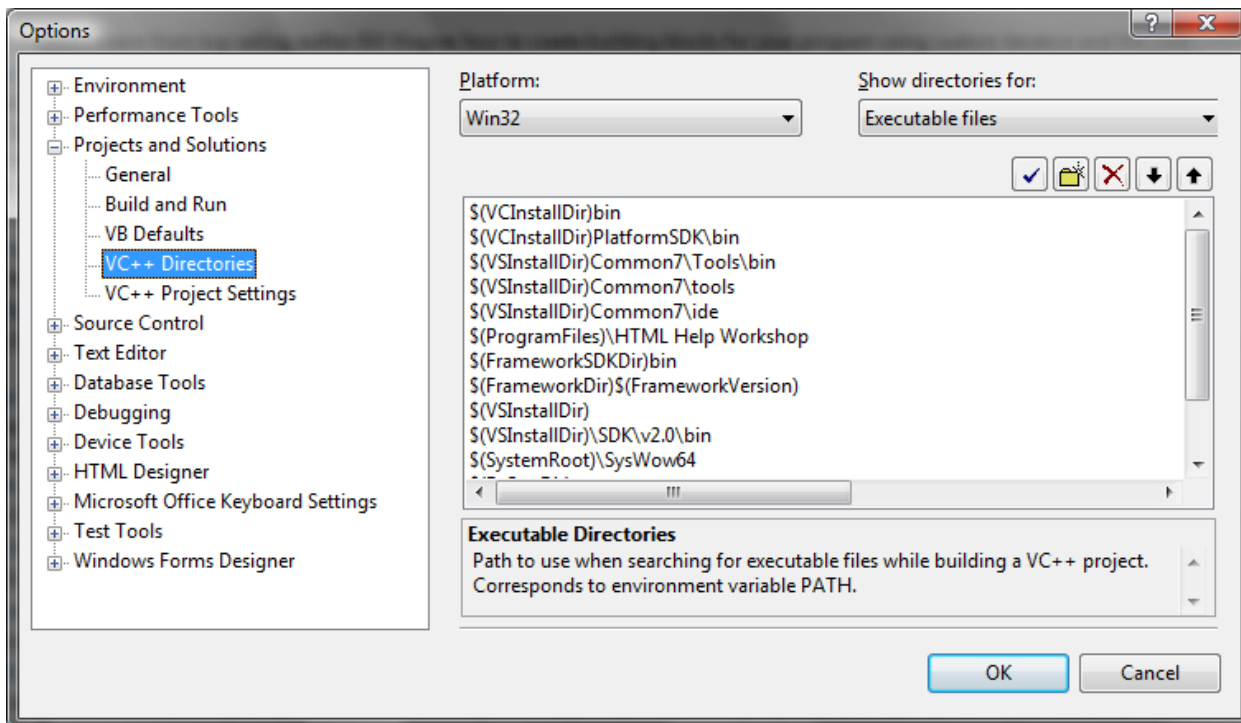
Options

Environment
Performance Tools
Projects and Solutions
General
Build and Run
VB Defaults
VC++ Directories
VC++ Project Settings
Source Control
Text Editor
Database Tools
Debugging
Device Tools
HTML Designer
Microsoft Office Keyboard Settings
Test Tools
Windows Forms Designer

Platform:
Win32

Show directories for:
Executable files

$(VCInstallDir)bin
$(VCInstallDir)PlatformSDK\bin
$(VSInstallDir)Common7\Tools\bin
$(VSInstallDir)Common7\tools
$(VSInstallDir)Common7\ide
$(ProgramFiles)\HTML Help Workshop
$(FrameworkSDKDir)bin
$(FrameworkDir)$(FrameworkVersion)
$(VSInstallDir)
$(VSInstallDir)\SDK\v2.0\bin
$(SystemRoot)\SysWow64
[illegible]

Executable Directories
Path to use when searching for executable files while building a VC++ project. Corresponds to environment variable PATH.

OK
Cancel